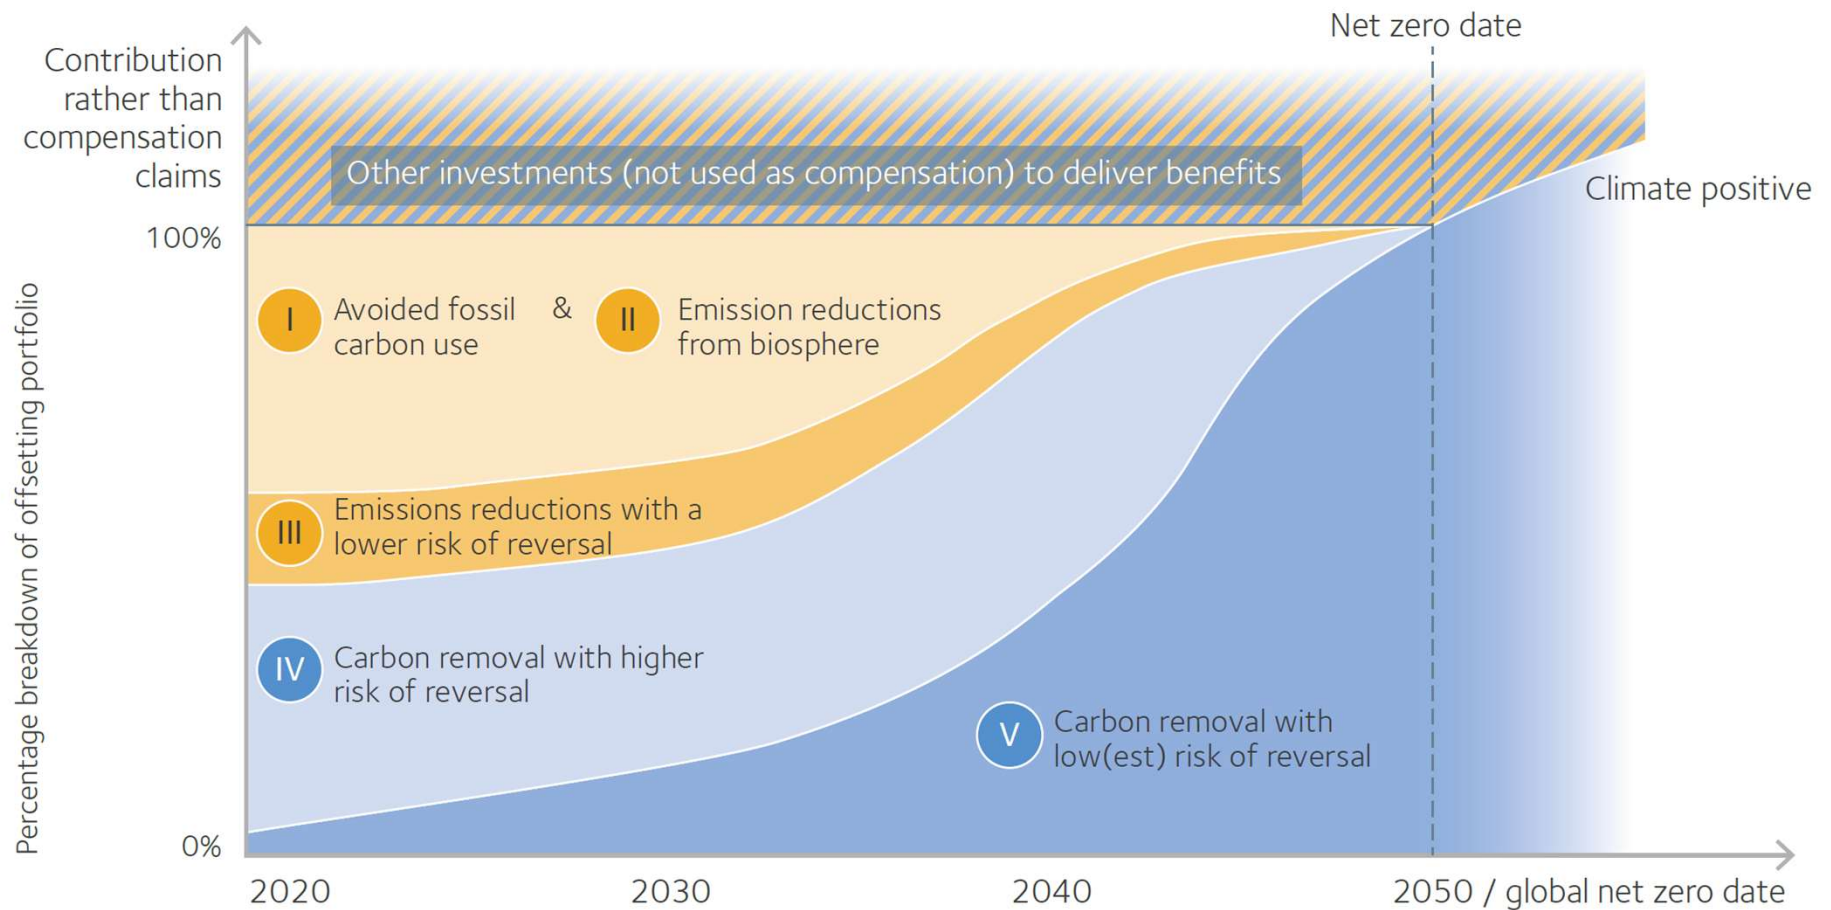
Net zero date

Contribution rather than compensation claims

Other investments (not used as compensation) to deliver benefits

Climate positive

100%

Percentage breakdown of offsetting portfolio

I Avoided fossil carbon use & II Emission reductions from biosphere

III Emissions reductions with a lower risk of reversal

IV Carbon removal with higher risk of reversal

V Carbon removal with low(est) risk of reversal

0%

2020

2030

2040

2050 / global net zero date